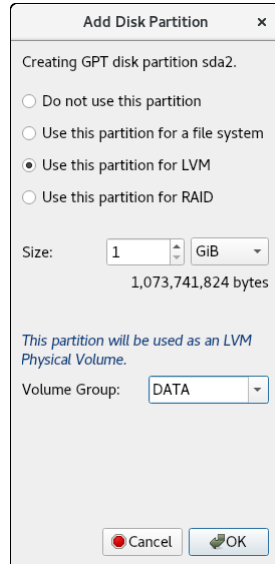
Add Disk Partition ×

Creating GPT disk partition sda2.

Do not use this partition

Use this partition for a file system

Use this partition for LVM

Use this partition for RAID

Size: 1 GiB

1,073,741,824 bytes

This partition will be used as an LVM Physical Volume.

Volume Group: DATA

Cancel OK